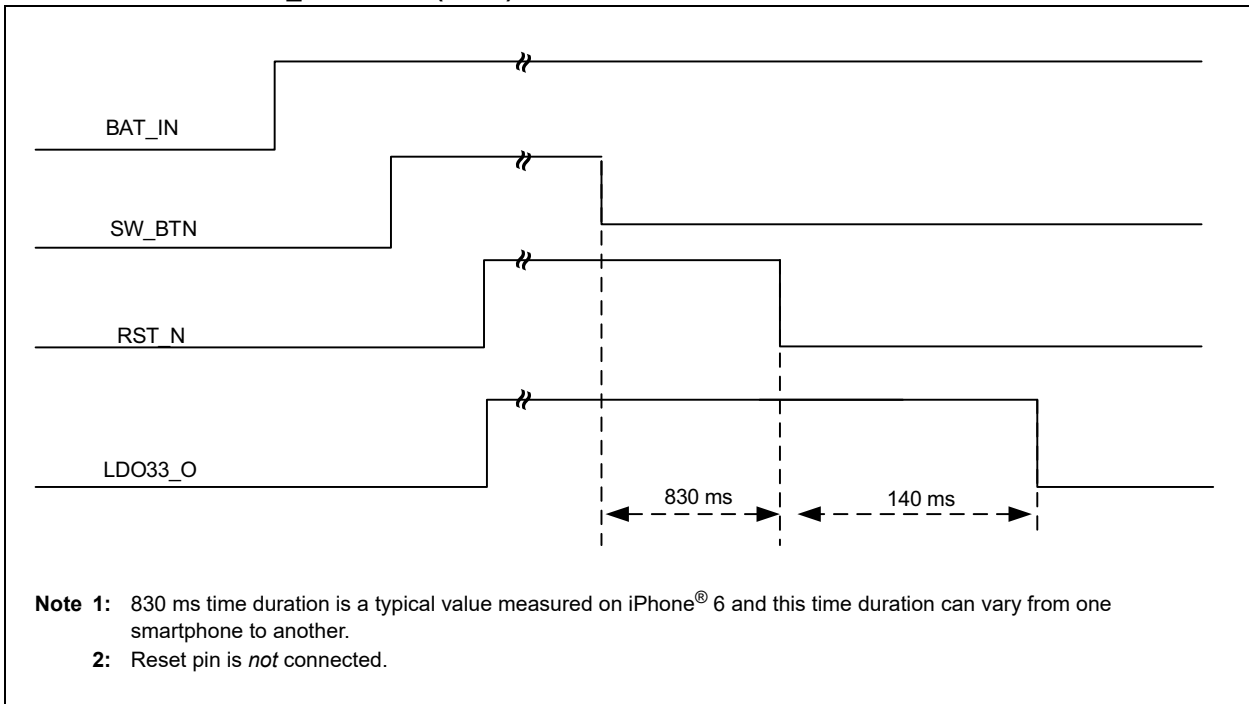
BAT_IN

SW_BTN

RST_N

LDO33_O

830 ms

140 ms

**Note 1:** 830 ms time duration is a typical value measured on iPhone$^{®}$ 6 and this time duration can vary from one smartphone to another.

**2:** Reset pin is *not* connected.